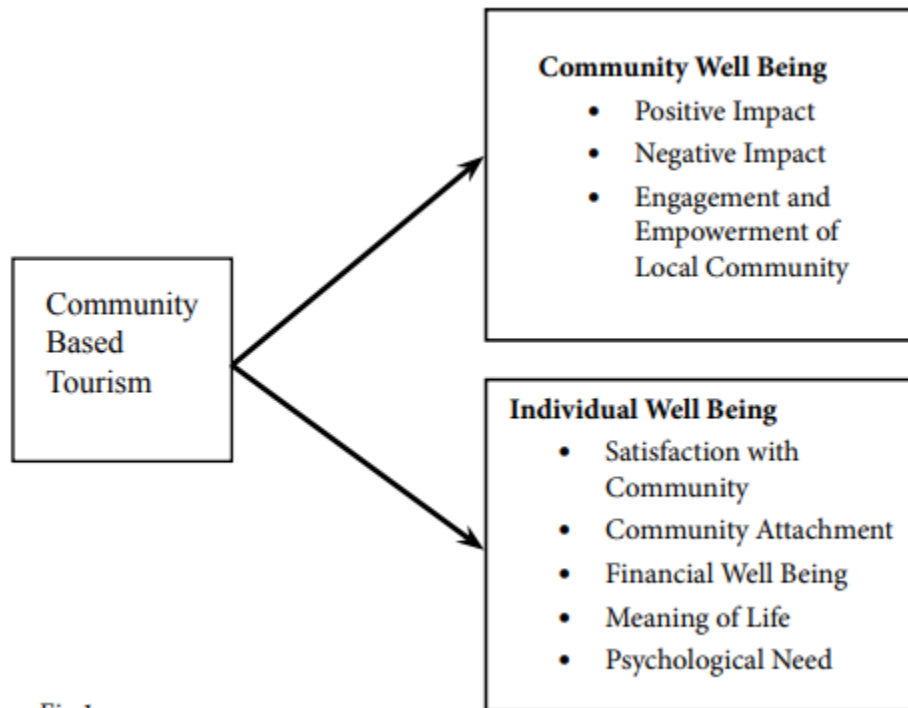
Community Based Tourism

**Community Well Being**
- Positive Impact
- Negative Impact
- Engagement and Empowerment of Local Community

**Individual Well Being**
- Satisfaction with Community
- Community Attachment
- Financial Well Being
- Meaning of Life
- Psychological Need

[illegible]